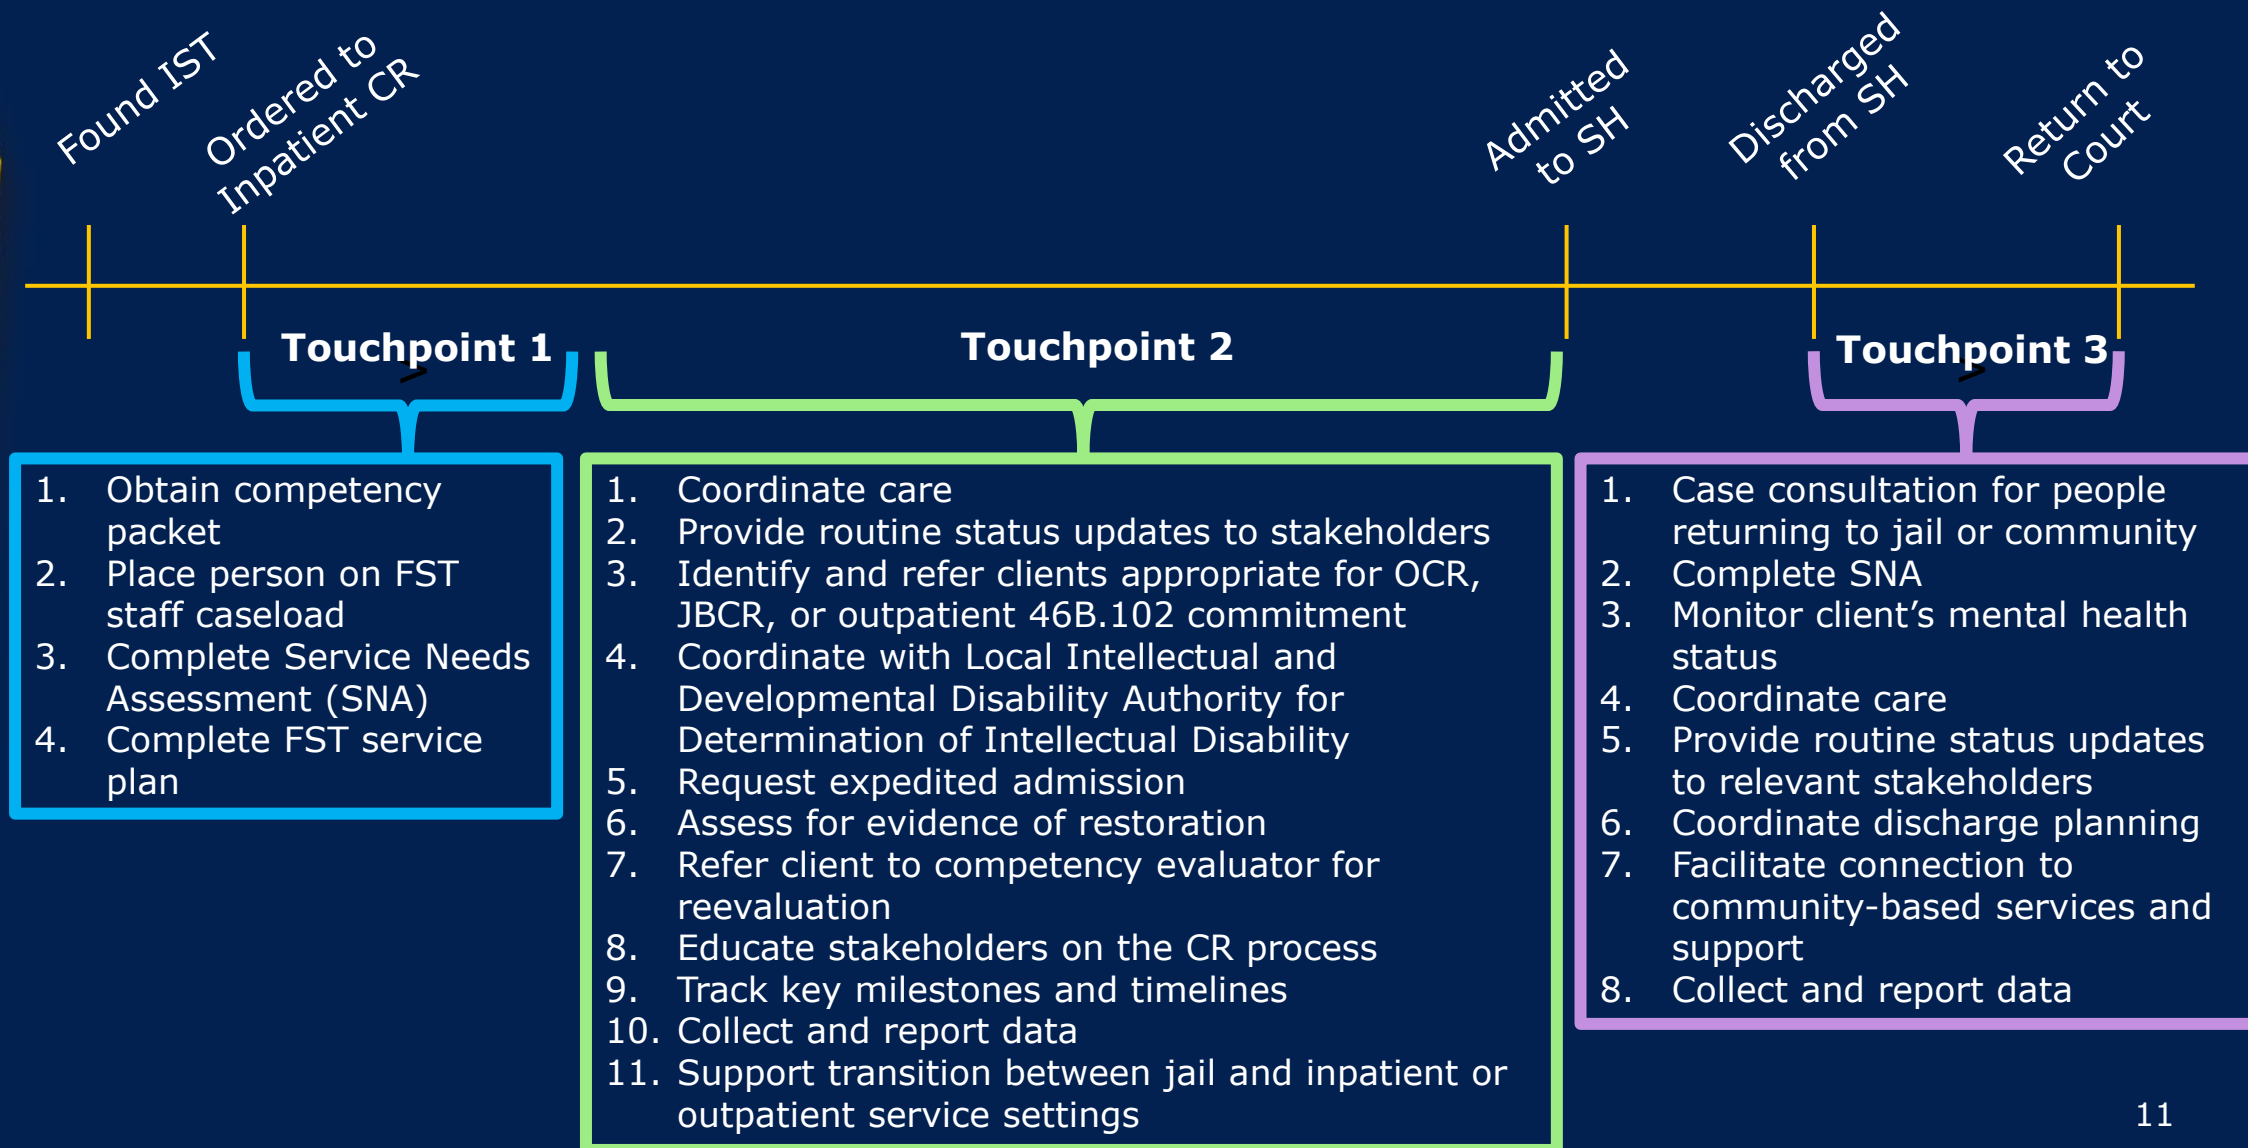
Found IST

Ordered to Inpatient CR

Admitted to SH

Discharged from SH

Return to Court

Touchpoint 1

Touchpoint 2

Touchpoint 3

1. Obtain competency packet
2. Place person on FST staff caseload
3. Complete Service Needs Assessment (SNA)
4. Complete FST service plan

1. Coordinate care
2. Provide routine status updates to stakeholders
3. Identify and refer clients appropriate for OCR, JBCR, or outpatient 46B.102 commitment
4. Coordinate with Local Intellectual and Developmental Disability Authority for Determination of Intellectual Disability
5. Request expedited admission
6. Assess for evidence of restoration
7. Refer client to competency evaluator for reevaluation
8. Educate stakeholders on the CR process
9. Track key milestones and timelines
10. Collect and report data
11. Support transition between jail and inpatient or outpatient service settings

1. Case consultation for people returning to jail or community
2. Complete SNA
3. Monitor client's mental health status
4. Coordinate care
5. Provide routine status updates to relevant stakeholders
6. Coordinate discharge planning
7. Facilitate connection to community-based services and support
8. Collect and report data

11